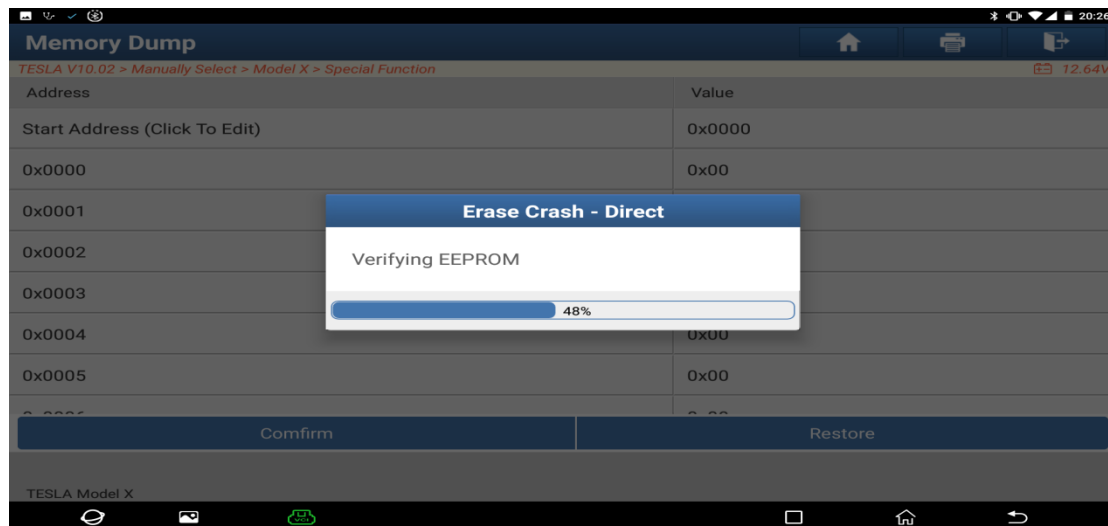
20:26

Memory Dump

TESLA V10.02 > Manually Select > Model X > Special Function

12.64V

| Address | Value |
|---|---|
| Start Address (Click To Edit) | 0x0000 |
| 0x0000 | 0x00 |
| 0x0001 | |
| 0x0002 | |
| 0x0003 | |
| 0x0004 | 0x00 |
| 0x0005 | 0x00 |

Erase Crash - Direct

Verifying EEPROM

48%

Comfirm

Restore

TESLA Model X